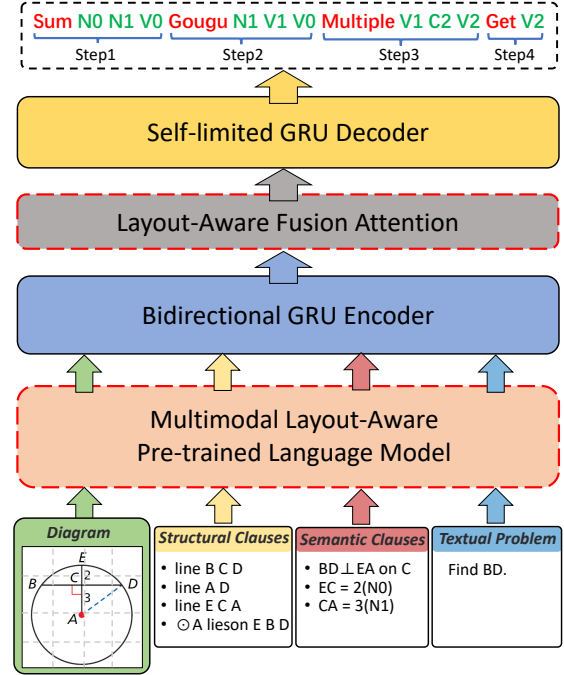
Sum N0 N1 V0 Gougu N1 V1 V0 Multiple V1 C2 V2 Get V2
Step1 Step2 Step3 Step4

Self-limited GRU Decoder

Layout-Aware Fusion Attention

Bidirectional GRU Encoder

Multimodal Layout-Aware
Pre-trained Language Model

Diagram
E
B C 2 D
3
A

Structural Clauses
• line B C D
• line A D
• line E C A
• $\odot$A lieson E B D

Semantic Clauses
• BD $\perp$ EA on C
• EC = 2(N0)
• CA = 3(N1)

Textual Problem
Find BD.